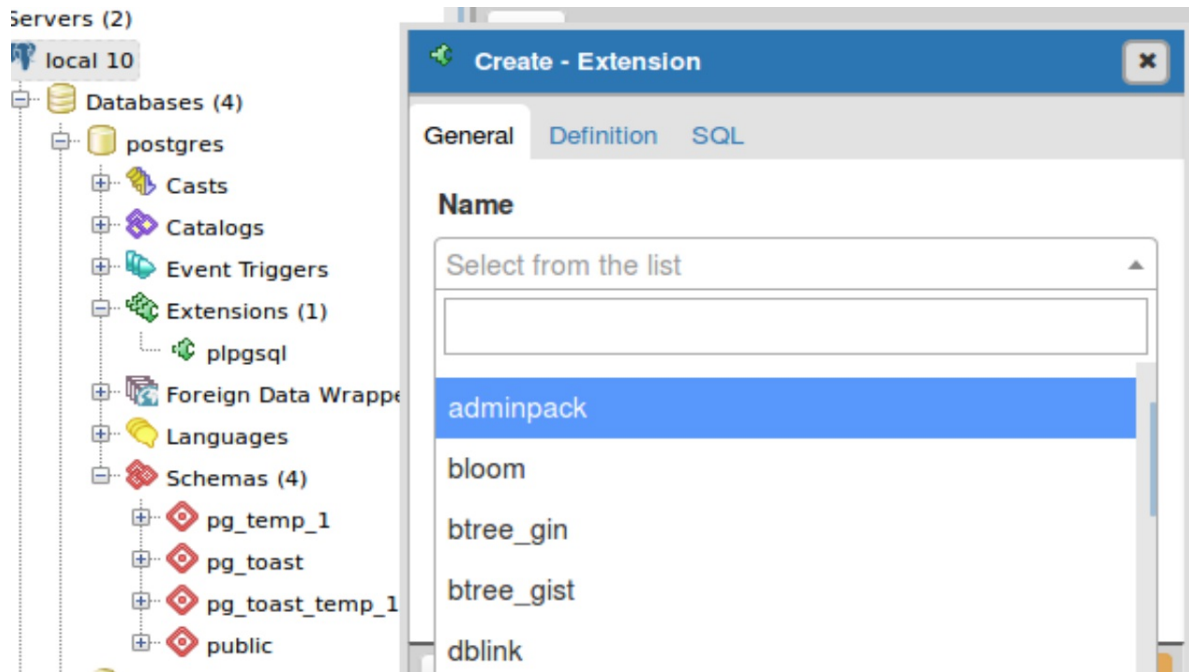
Servers (2)
local 10
Databases (4)
postgres
Casts
Catalogs
Event Triggers
Extensions (1)
plpgsql
Foreign Data Wrappe
Languages
Schemas (4)
pg_temp_1
pg_toast
pg_toast_temp_1
public

Create - Extension
General Definition SQL
Name
Select from the list
adminpack
bloom
btree_gin
btree_gist
dblink